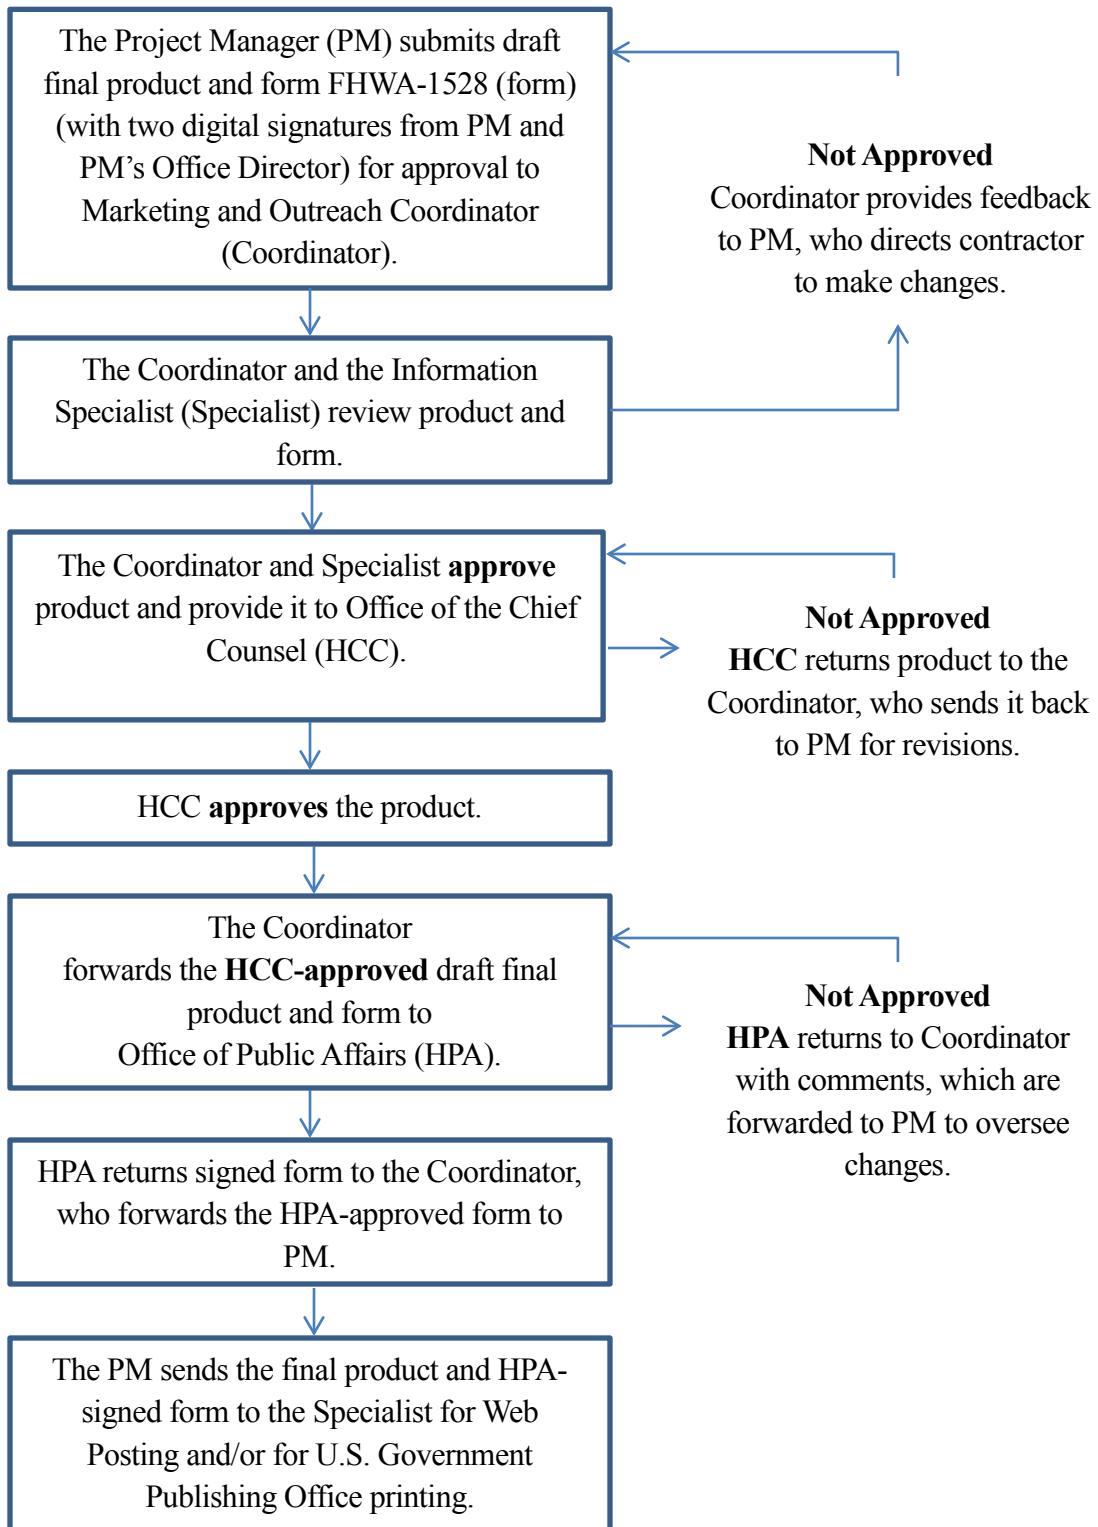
The Project Manager (PM) submits draft final product and form FHWA-1528 (form) (with two digital signatures from PM and PM’s Office Director) for approval to Marketing and Outreach Coordinator (Coordinator).

Not Approved
Coordinator provides feedback to PM, who directs contractor to make changes.

The Coordinator and the Information Specialist (Specialist) review product and form.

The Coordinator and Specialist approve product and provide it to Office of the Chief Counsel (HCC).

Not Approved
HCC returns product to the Coordinator, who sends it back to PM for revisions.

HCC approves the product.

The Coordinator forwards the HCC-approved draft final product and form to Office of Public Affairs (HPA).

Not Approved
HPA returns to Coordinator with comments, which are forwarded to PM to oversee changes.

HPA returns signed form to the Coordinator, who forwards the HPA-approved form to PM.

The PM sends the final product and HPA-signed form to the Specialist for Web Posting and/or for U.S. Government Publishing Office printing.